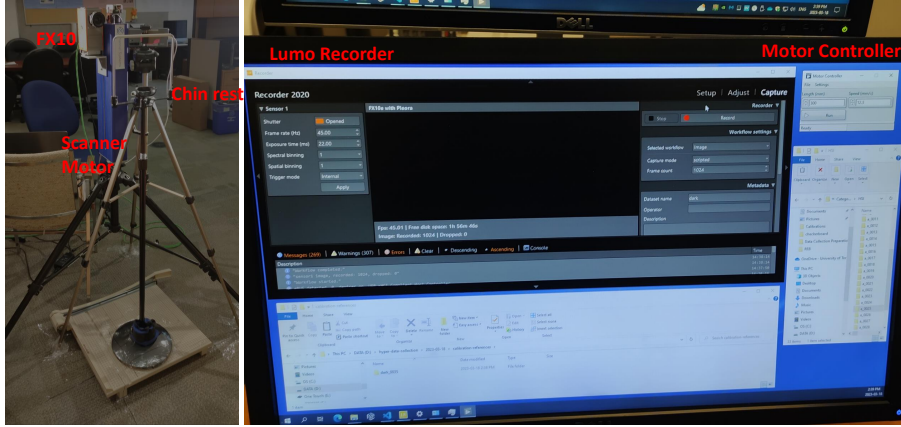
FX10

Chin rest

Scanner Motor

Lumo Recorder

Motor Controller

DELL

Recorder 2020

Setup | Adjust | Capture

Sensor 1

Shutter Opened

Frame rate (Hz) 45.00

Exposure time (ms) 22.00

Spectral binning 1

Spatial binning 1

Trigger mode Internal

Apply

FX10e with Pleora

Fps: 45.01 | Free disk space: 1h 54m 46s

Image: Recordest: 1024 | Dropped: 0

Recorder

Record

Workflow settings

Selected workflow image

Capture mode

Frame count 1024

Metadata

Dataset name dark

Operator

Description

Messages Warnings Errors Clear Descending Ascending Console

Description

Time

Motor Controller

Run